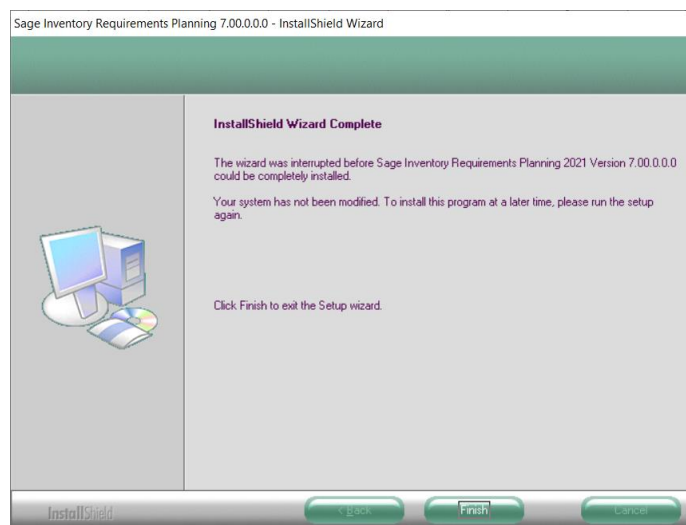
Sage Inventory Requirements Planning 7.00.0.0.0 - InstallShield Wizard

InstallShield Wizard Complete

The wizard was interrupted before Sage Inventory Requirements Planning 2021 Version 7.00.0.0.0 could be completely installed.

Your system has not been modified. To install this program at a later time, please run the setup again.

Click Finish to exit the Setup wizard.

InstallShield

< Back

Finish

Cancel